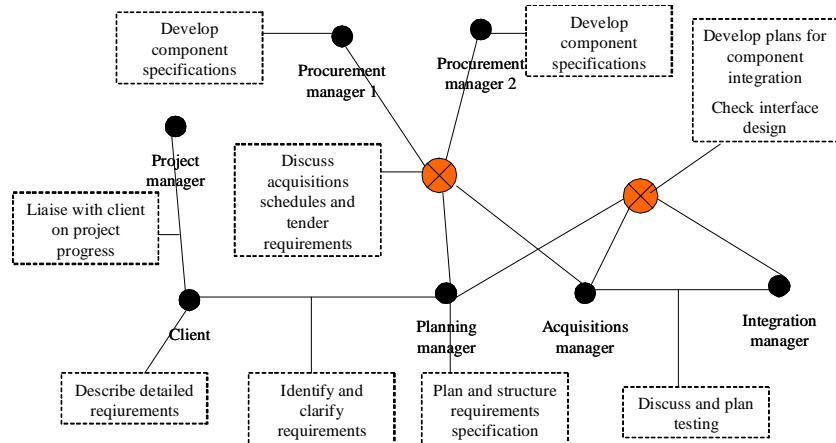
Develop component specifications

Procurement manager 1

Procurement manager 2

Develop component specifications

Develop plans for component integration

Check interface design

Project manager

Discuss acquisitions schedules and tender requirements

Liaise with client on project progress

Client

Planning manager

Acquisitions manager

Integration manager

Describe detailed reqiurements

Identify and clarify requirements

Plan and structure requirements specification

Discuss and plan testing